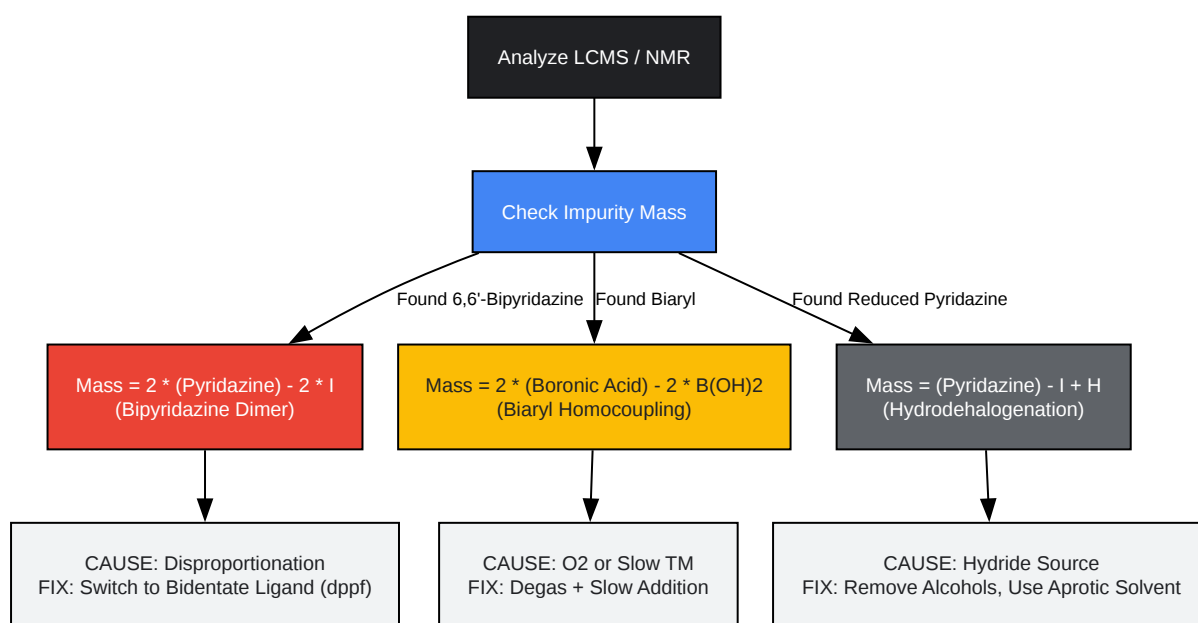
Analyze LCMS / NMR

Check Impurity Mass

Found 6,6'-Bipyridazine

Found Biaryl

Found Reduced Pyridazine

Mass = 2 * (Pyridazine) - 2 * I
(Bipyridazine Dimer)

Mass = 2 * (Boronic Acid) - 2 * B(OH)2
(Biaryl Homocoupling)

Mass = (Pyridazine) - I + H
(Hydrodehalogenation)

CAUSE: Disproportionation
FIX: Switch to Bidentate Ligand (dppf)

CAUSE: O2 or Slow TM
FIX: Degas + Slow Addition

CAUSE: Hydride Source
FIX: Remove Alcohols, Use Aprotic Solvent